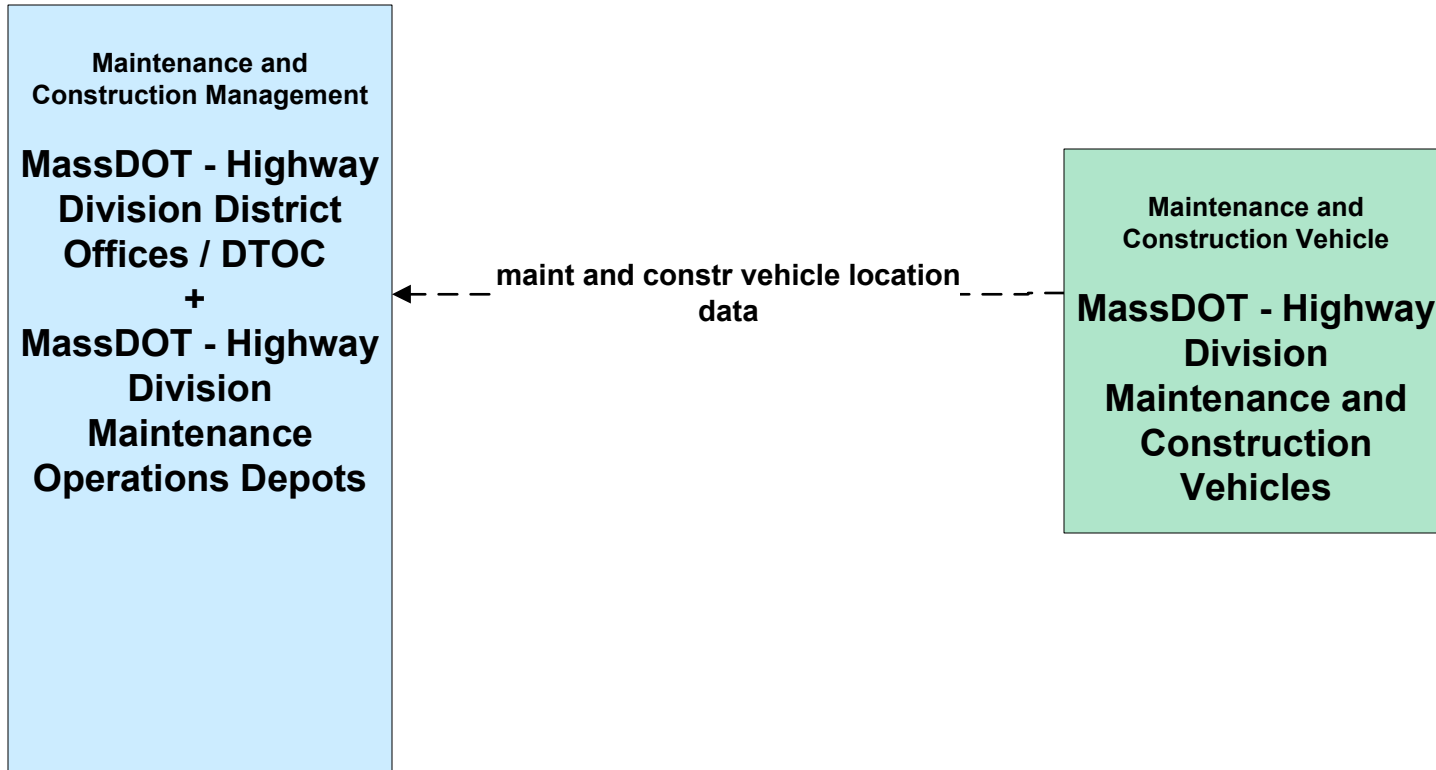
Maintenance and Construction Management

MassDOT - Highway Division District Offices / DTOC + MassDOT - Highway Division Maintenance Operations Depots

maint and constr vehicle location data

Maintenance and Construction Vehicle

MassDOT - Highway Division Maintenance and Construction Vehicles